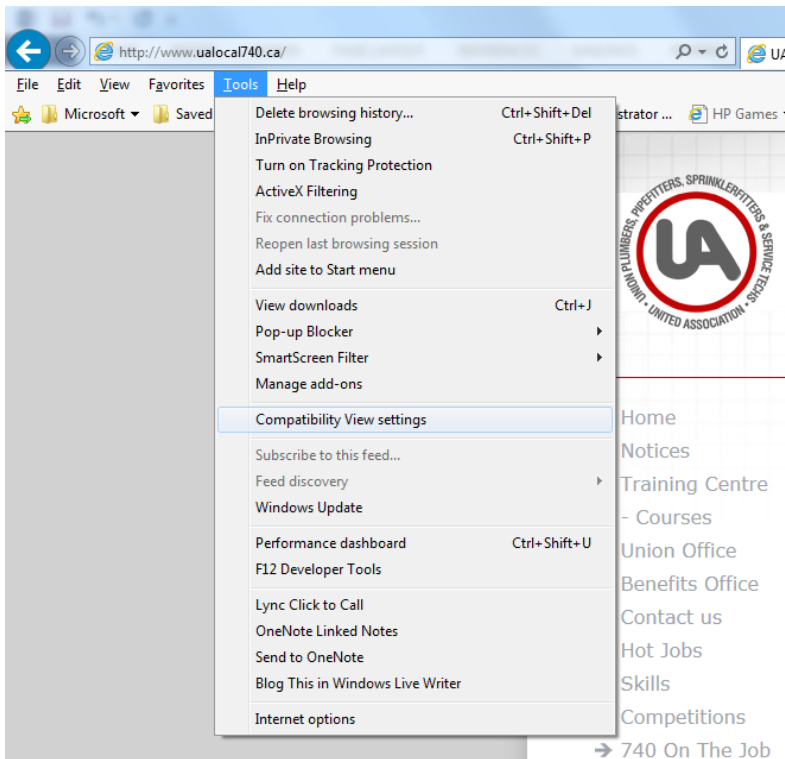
http://www.ualocal740.ca/

UA

File Edit View Favorites Tools Help

Microsoft Saved strator ... HP Games

Delete browsing history... Ctrl+Shift+Del
InPrivate Browsing Ctrl+Shift+P
Turn on Tracking Protection
ActiveX Filtering
Fix connection problems...
Reopen last browsing session
Add site to Start menu

View downloads Ctrl+J
Pop-up Blocker
SmartScreen Filter
Manage add-ons

Compatibility View settings

Subscribe to this feed...
Feed discovery
Windows Update

Performance dashboard Ctrl+Shift+U
F12 Developer Tools

Lync Click to Call
OneNote Linked Notes
Send to OneNote
Blog This in Windows Live Writer

Internet options

UNION PLUMBERS, PIPEFITTERS, SPRINKLERFITTERS & SERVICE TECHS
UA
UNITED ASSOCIATION

Home
Notices
Training Centre
- Courses
Union Office
Benefits Office
Contact us
Hot Jobs
Skills
Competitions
740 On The Job